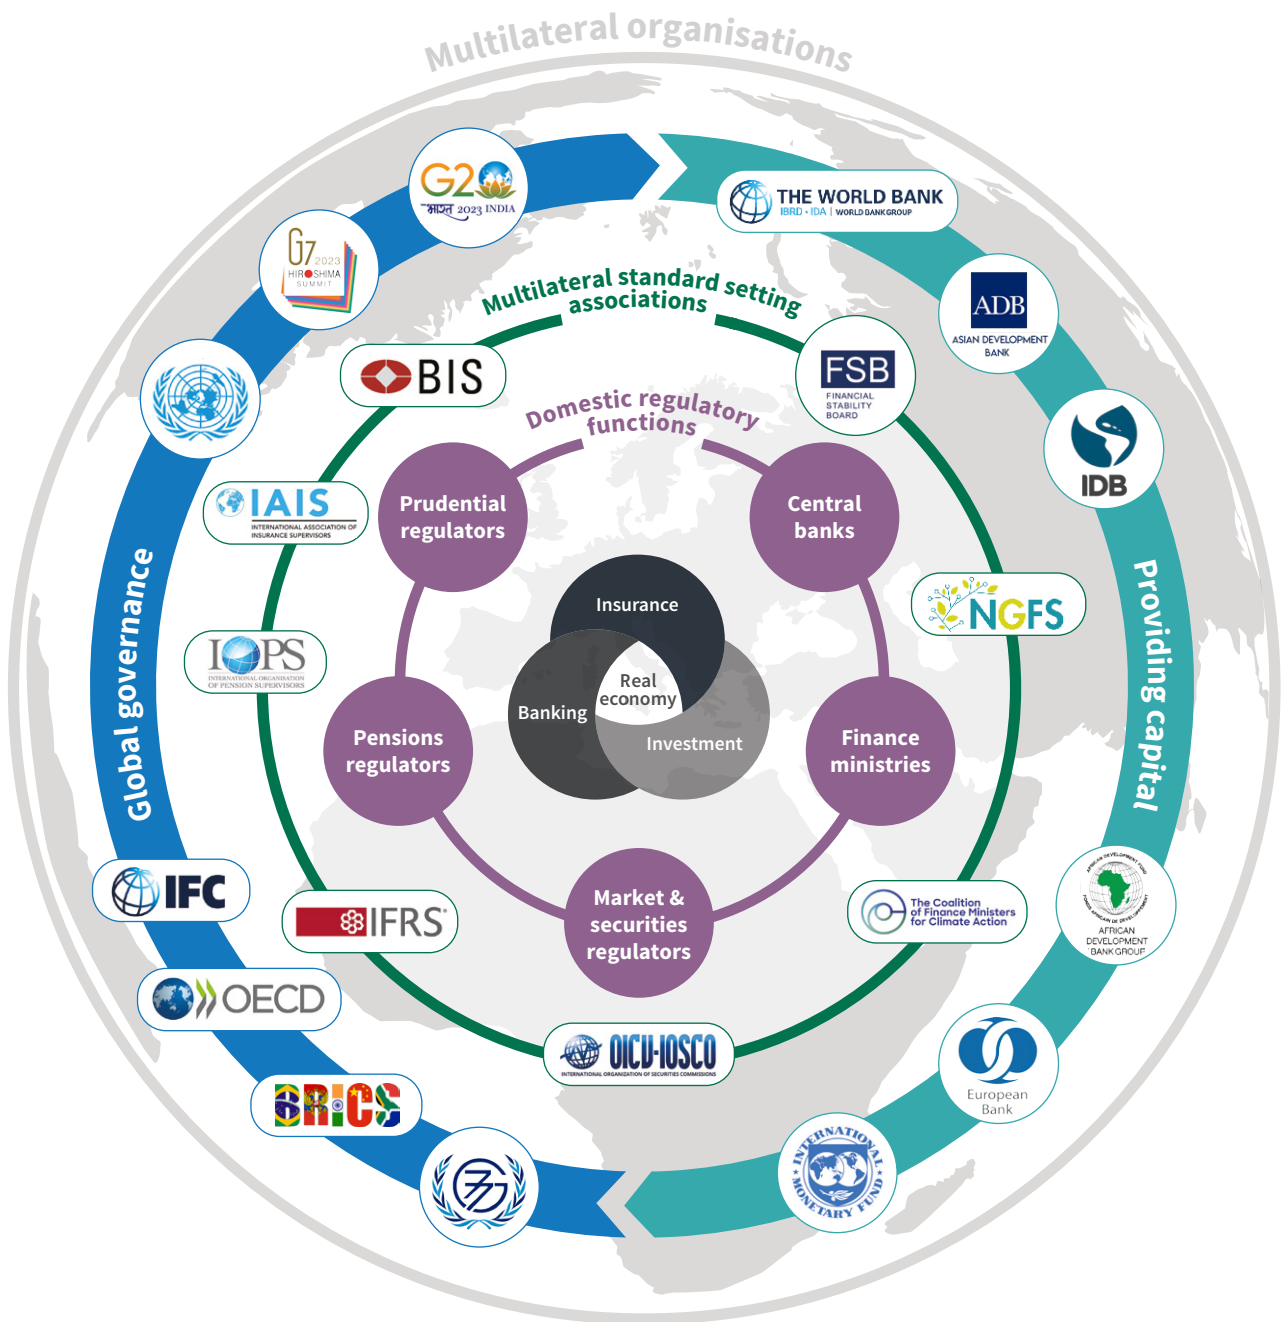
Multilateral organisations

G20 भारत 2023 INDIA

G7 2023 HIROSHIMA SUMMIT

THE WORLD BANK IBRD • IDA | WORLD BANK GROUP

ADB ASIAN DEVELOPMENT BANK

Multilateral standard setting associations

BIS

FSB FINANCIAL STABILITY BOARD

IDB

Domestic regulatory functions

IAIS INTERNATIONAL ASSOCIATION OF INSURANCE SUPERVISORS

Prudential regulators

Central banks

Global governance

Providing capital

Insurance

NGFS

IOPS INTERNATIONAL ORGANISATION OF PENSION SUPERVISORS

Real economy

Banking

Investment

Pensions regulators

Finance ministries

IFC

IFRS

Market & securities regulators

The Coalition of Finance Ministers for Climate Action

AFRICAN DEVELOPMENT FUND AFRICAN DEVELOPMENT BANK GROUP

OECD

OICU-IOSCO INTERNATIONAL ORGANIZATION OF SECURITIES COMMISSIONS

European Bank

BRICS

INTERNATIONAL MONETARY FUND

77